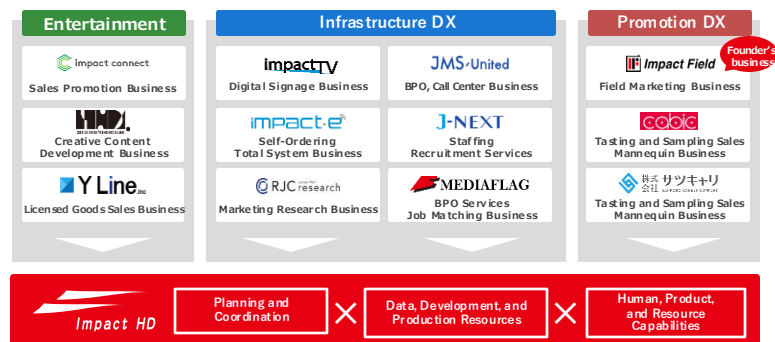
Entertainment

impact connect
Sales Promotion Business

MOD.
Creative Content Development Business

Y Line
Licensed Goods Sales Business

Infrastructure DX

impactTV
Digital Signage Business

JMS United
BPO, Call Center Business

impact-e
Self-Ordering Total System Business

J-NEXT
Staffing Recruitment Services

RJC research
Marketing Research Business

MEDIAFLAG
BPO Services Job Matching Business

Promotion DX

Impact Field
Founder's business
Field Marketing Business

cabic
Tasting and Sampling Sales Mannequin Business

株式会社 サツキャリ
Tasting and Sampling Sales Mannequin Business

Impact HD
Planning and Coordination
×
Data, Development, and Production Resources
×
Human, Product, and Resource Capabilities